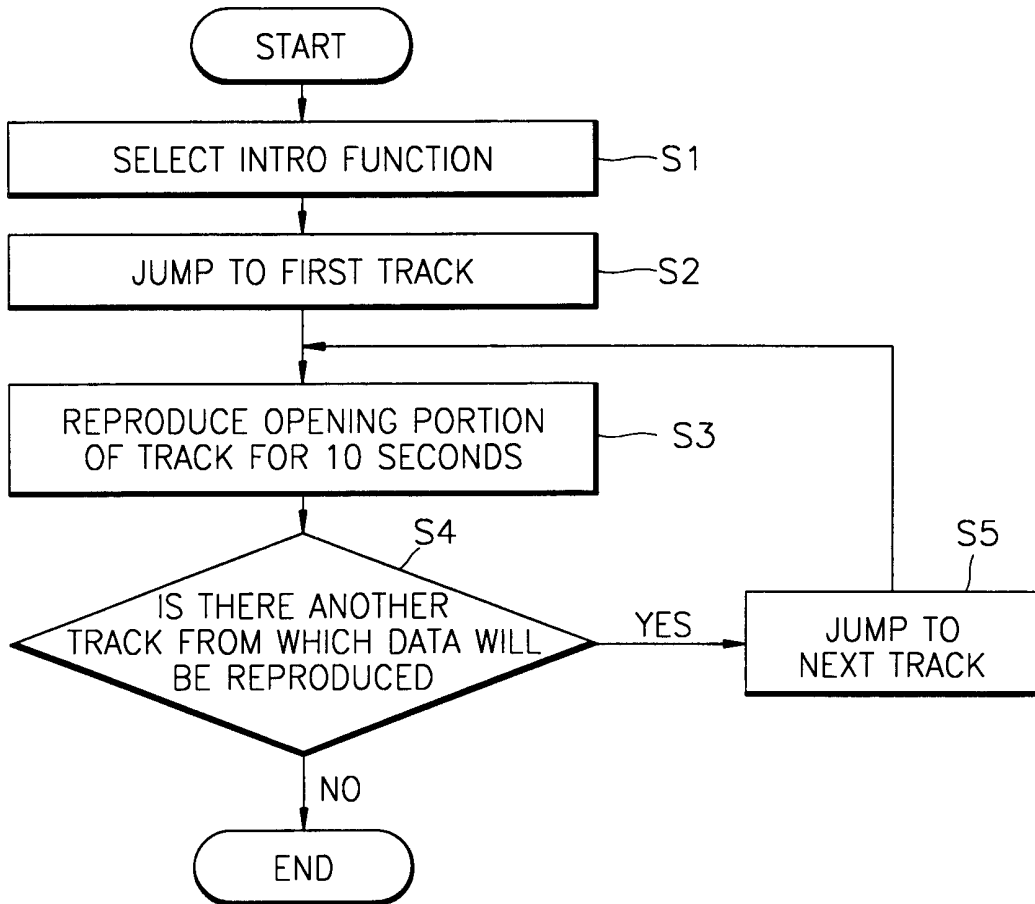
START

SELECT INTRO FUNCTION

S1

JUMP TO FIRST TRACK

S2

REPRODUCE OPENING PORTION OF TRACK FOR 10 SECONDS

S3

S4

IS THERE ANOTHER TRACK FROM WHICH DATA WILL BE REPRODUCED

YES

S5

JUMP TO NEXT TRACK

NO

END